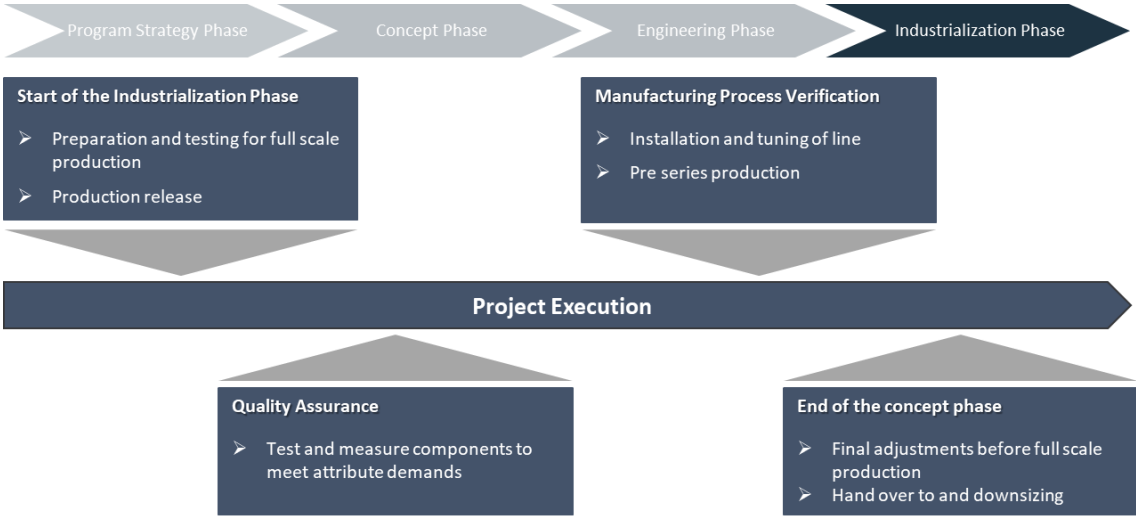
Program Strategy Phase
Concept Phase
Engineering Phase
Industrialization Phase

Start of the Industrialization Phase

➢ Preparation and testing for full scale production
➢ Production release

Manufacturing Process Verification

➢ Installation and tuning of line
➢ Pre series production

Project Execution

Quality Assurance

➢ Test and measure components to meet attribute demands

End of the concept phase

➢ Final adjustments before full scale production
➢ Hand over to and downsizing